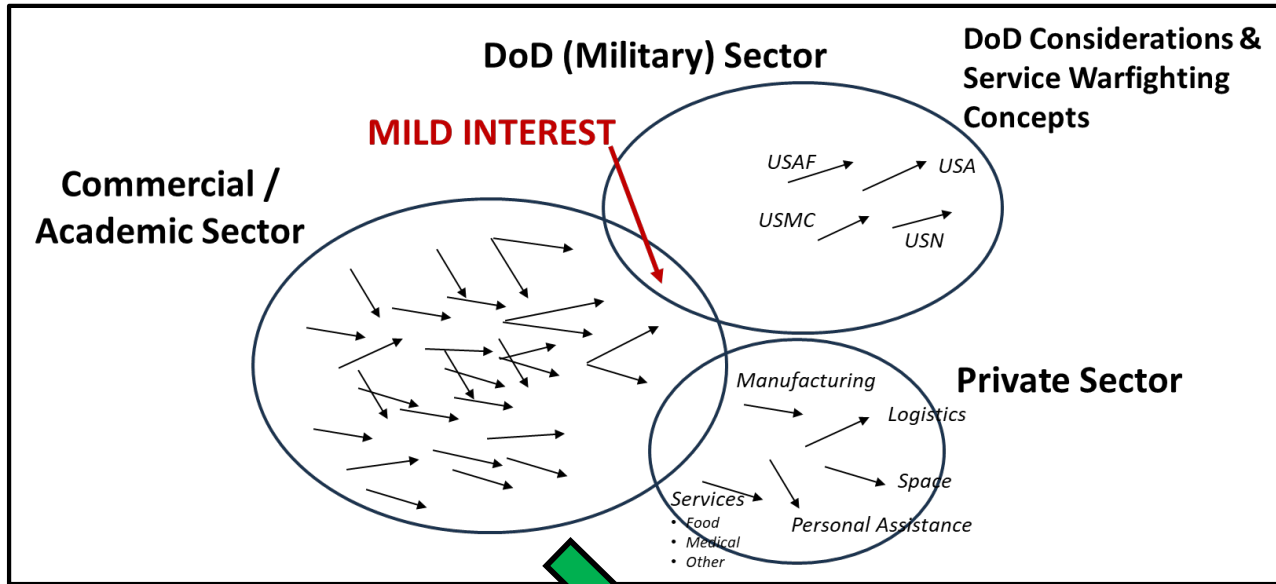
DoD (Military) Sector

DoD Considerations & Service Warfighting Concepts

MILD INTEREST

USAF
USA
USMC
USN

Commercial / Academic Sector

Private Sector

Manufacturing
Logistics
Space
Services
• Food
• Medical
• Other
Personal Assistance